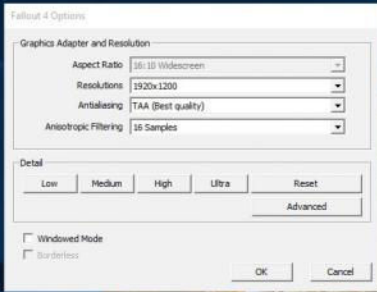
Fallout 4 Options

Graphics Adapter and Resolution

Aspect Ratio | 16:10 Widescreen

Resolutions | 1920x1200

Antialiasing | TAA (Best quality)

Anisotropic Filtering | 16 Samples

Detail

Low | Medium | High | Ultra | Reset

Advanced

Windowed Mode

Borderless

OK | Cancel